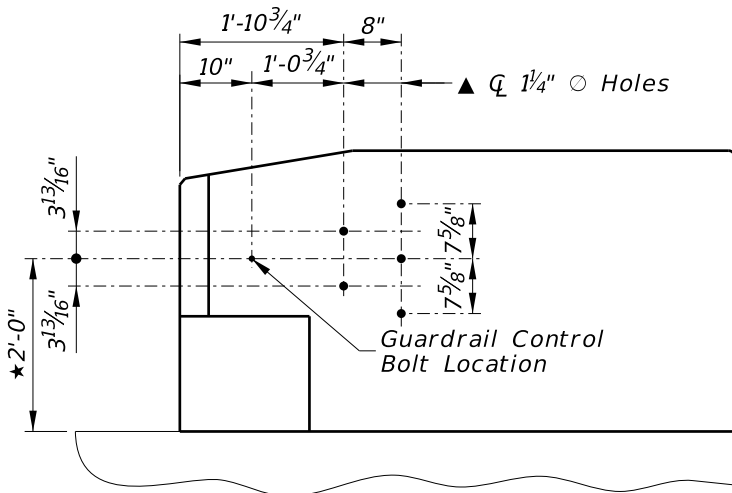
$1'\text{-}10\frac{3}{4}''$

$8''$

$10''$

$1'\text{-}0\frac{3}{4}''$

▲ ℄ $1\frac{1}{4}''$ ∅ Holes

$3\frac{13}{16}''$

$7\frac{5}{8}''$

$7\frac{5}{8}''$

$7\frac{5}{8}''$

$7\frac{5}{8}''$

★ $2'\text{-}0''$

$3\frac{13}{16}''$

Guardrail Control Bolt Location